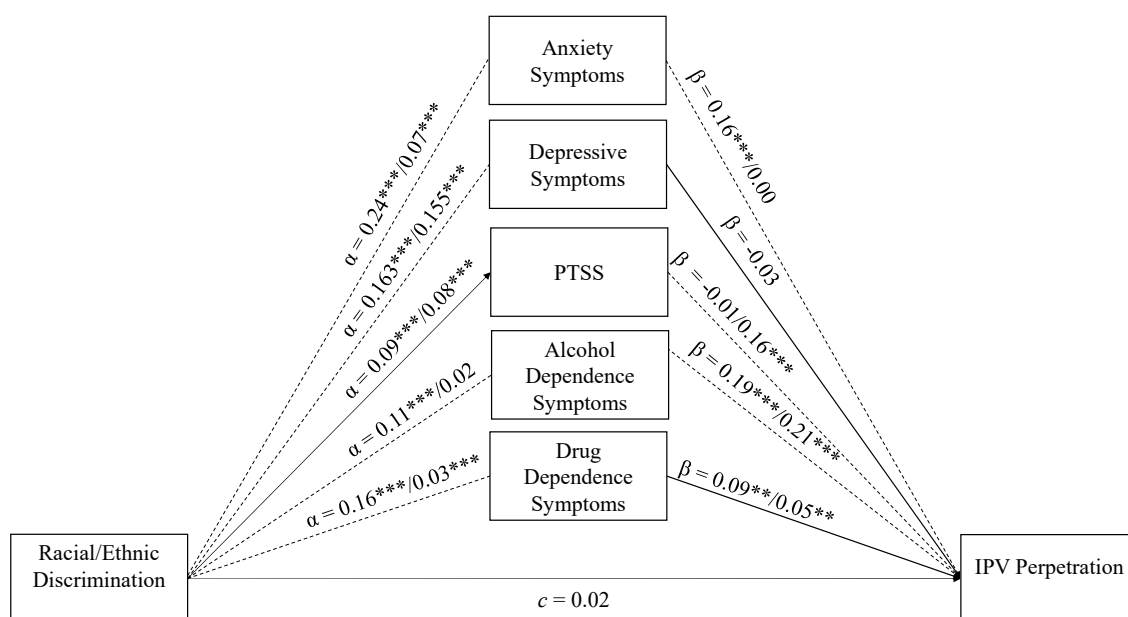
Anxiety Symptoms

Depressive Symptoms

PTSS

Alcohol Dependence Symptoms

Drug Dependence Symptoms

$\alpha = 0.24^{***}/0.07^{***}$

$\alpha = 0.163^{***}/0.155^{***}$

$\alpha = 0.09^{***}/0.08^{***}$

$\alpha = 0.11^{***}/0.02$

$\alpha = 0.16^{***}/0.03^{***}$

$\beta = 0.16^{***}/0.00$

$\beta = -0.03$

$\beta = -0.01/0.16^{***}$

$\beta = 0.19^{***}/0.21^{***}$

$\beta = 0.09^{**}/0.05^{**}$

Racial/Ethnic Discrimination

IPV Perpetration

$c = 0.02$